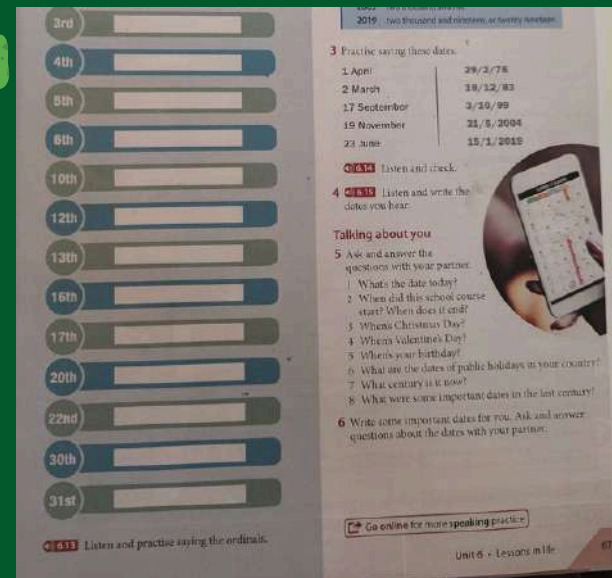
3rd

4th

5th

6th

10th

12th

13th

16th

17th

20th

22nd

30th

31st

6.13 Listen and practise saying the ordinals.

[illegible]

2019 two thousand and nineteen, or twenty nineteen

3 Practise saying these dates.

| | |
|---|---|
| 1 April | 29/2/76 |
| 2 March | 19/12/83 |
| 17 September | 3/10/99 |
| 19 November | 21/5/2004 |
| 23 June | 15/1/2015 |

6.14 Listen and check.

4 6.15 Listen and write the dates you hear.

Talking about you

5 Ask and answer the questions with your partner.

1 What's the date today?
2 When did this school course start? When does it end?
3 When's Christmas Day?
4 When's Valentine's Day?
5 When's your birthday?
6 What are the dates of public holidays in your country?
7 What century is it now?
8 What were some important dates in the last century?

6 Write some important dates for you. Ask and answer questions about the dates with your partner.

Go online for more speaking practice

Unit 6 • Lessons in life 67